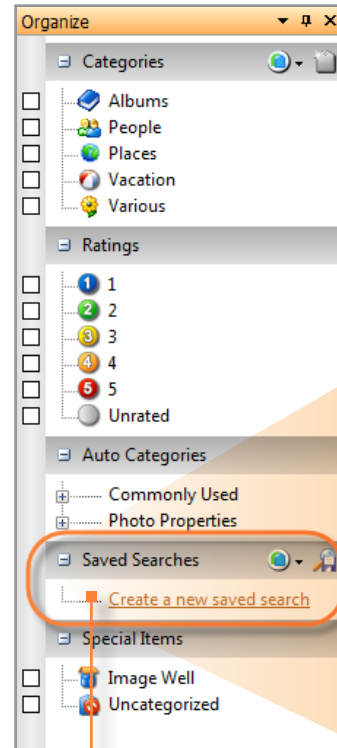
Organize

Categories

Albums

People

Places

Vacation

Various

Ratings

1

2

3

4

5

Unrated

Auto Categories

Commonly Used

Photo Properties

Saved Searches

Create a new saved search

Special Items

Image Well

Uncategorized